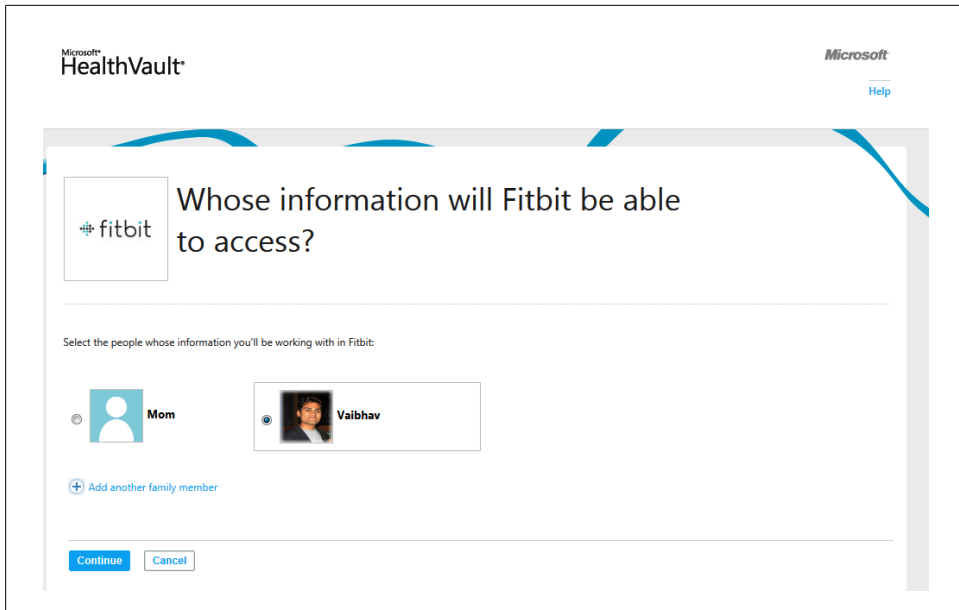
Microsoft® HealthVault®

Microsoft

Help

fitbit

Whose information will Fitbit be able to access?

Select the people whose information you'll be working with in Fitbit:

Mom

Vaibhav

Add another family member

Continue

Cancel